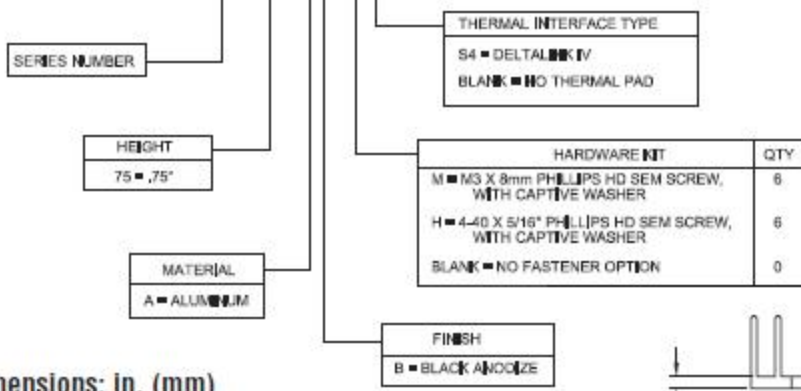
THERMAL INTERFACE TYPE

S4 = DELTALINK IV

BLANK = NO THERMAL PAD

SERIES NUMBER

HEIGHT

75 = .75"

| HARDWARE KIT | QTY |
|---|---|
| M = M3 X 8mm PHILLIPS HD SEM SCREW, WITH CAPTIVE WASHER | 6 |
| H = 4-40 X 5/16" PHILLIPS HD SEM SCREW, WITH CAPTIVE WASHER | 6 |
| BLANK = NO FASTENER OPTION | 0 |

MATERIAL

A = ALUMINUM

FINISH

B = BLACK ANODIZE

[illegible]ensions: in. (mm)